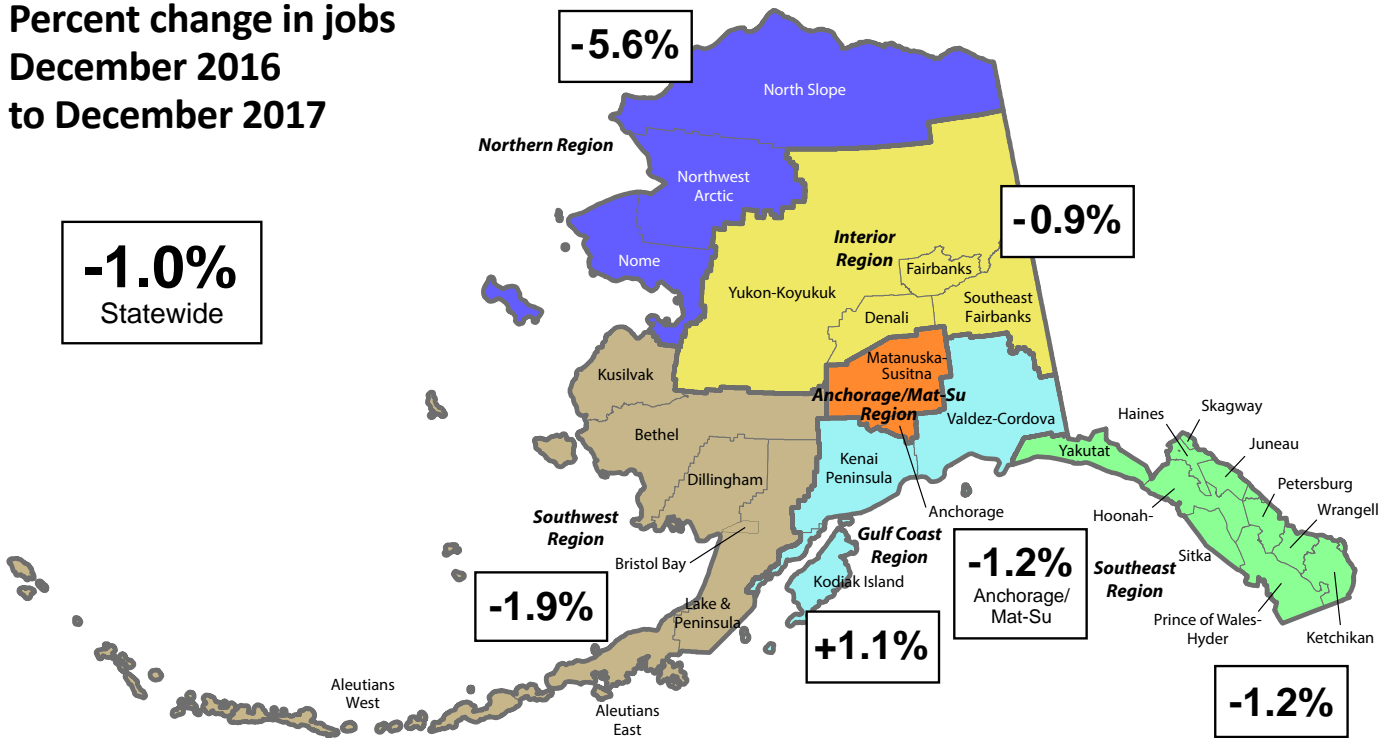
Percent change in jobs
December 2016
to December 2017

-5.6%

North Slope

Northern Region

Northwest Arctic

Nome

-1.0%
Statewide

Interior Region

Fairbanks

-0.9%

Yukon-Koyukuk

Denali

Southeast Fairbanks

Kusilvak

Matanuska-Susitna

Anchorage/Mat-Su Region

Valdez-Cordova

Bethel

Haines

Skagway

Juneau

Yakutat

Dillingham

Kenai Peninsula

Petersburg

Anchorage

Hoonah-

Wrangell

Southwest Region

Gulf Coast Region

Bristol Bay

-1.2%
Anchorage/ Mat-Su

Sitka

Southeast Region

Kodiak Island

-1.9%

Lake & Peninsula

Prince of Wales-Hyder

Ketchikan

+1.1%

Aleutians West

Aleutians East

-1.2%